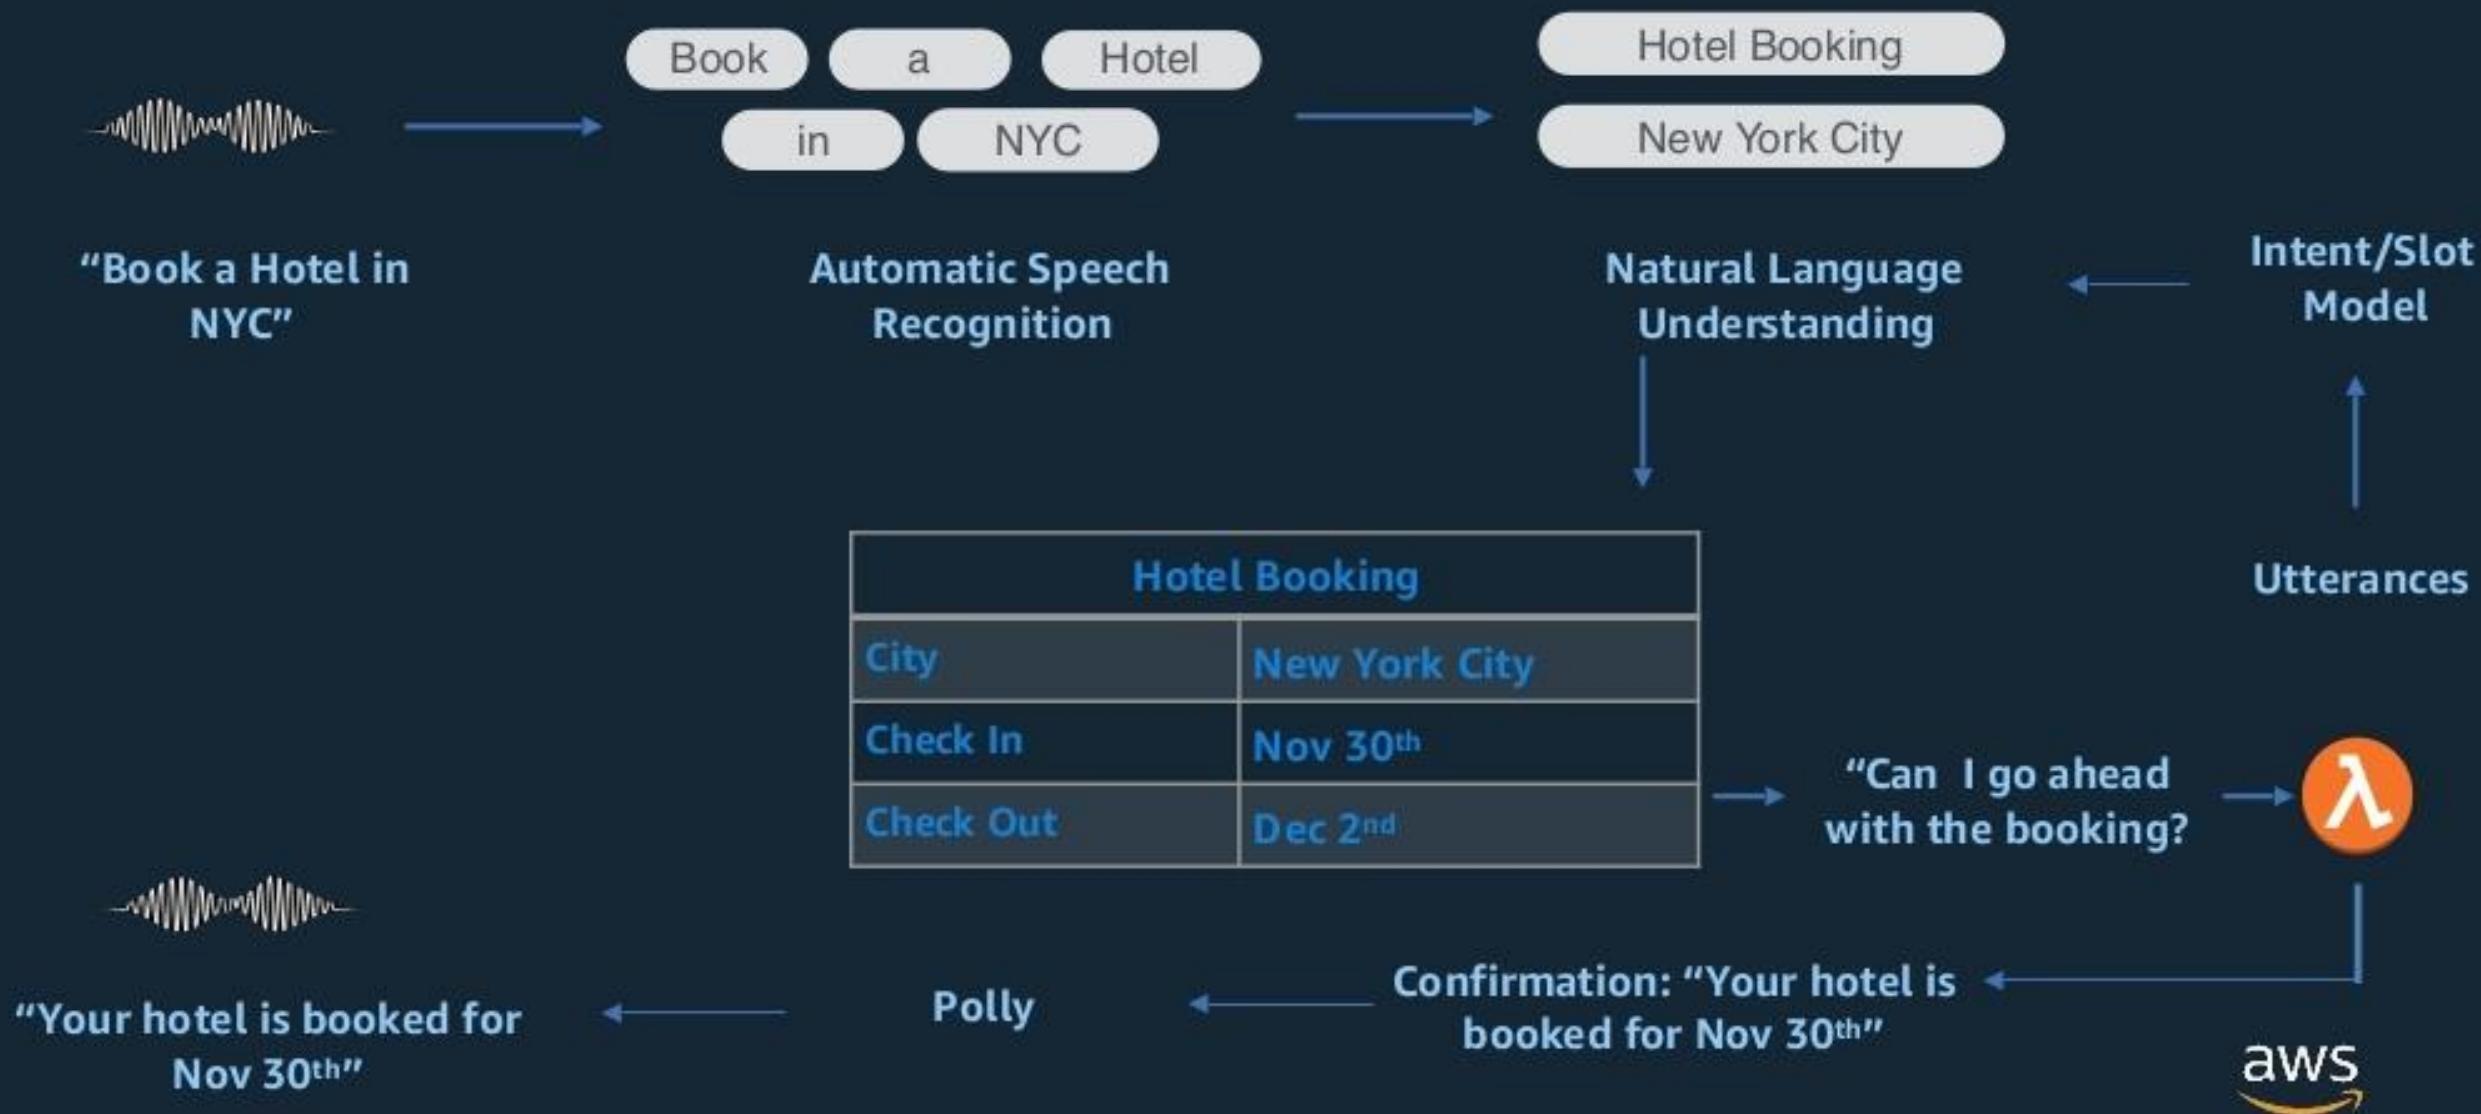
Book a Hotel
in NYC

Hotel Booking
New York City

“Book a Hotel in NYC”

Automatic Speech Recognition

Natural Language Understanding

Intent/Slot Model

Utterances

| Hotel Booking | |
|---|---|
| City | New York City |
| Check In | Nov 30$^{th}$ |
| Check Out | Dec 2$^{nd}$ |

“Can I go ahead with the booking?”

λ

“Your hotel is booked for Nov 30$^{th}$”

Polly

Confirmation: “Your hotel is booked for Nov 30$^{th}$”

aws